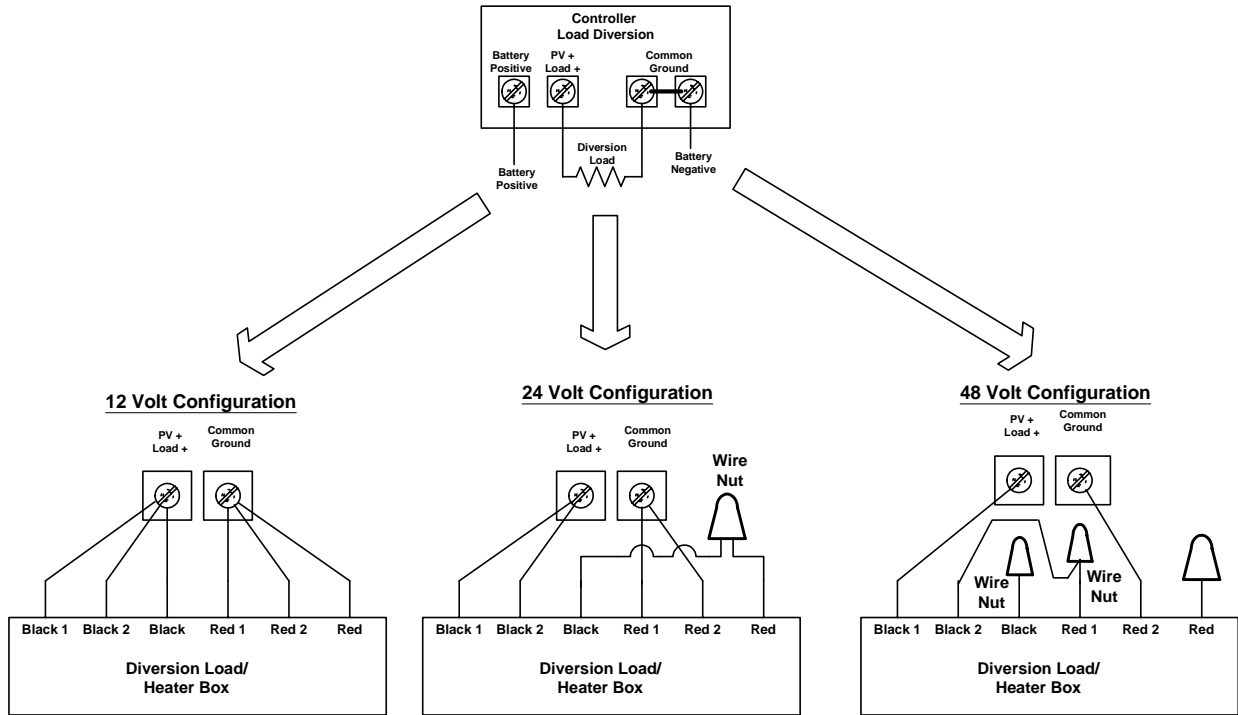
Controller
Load Diversion

Battery Positive

PV + Load +

Common Ground

Diversion Load

Battery Positive

Battery Negative

12 Volt Configuration

PV + Load +

Common Ground

| Black 1 | Black 2 | Black | Red 1 | Red 2 | Red |
|---|---|---|---|---|---|

Diversion Load/ Heater Box

24 Volt Configuration

PV + Load +

Common Ground

Wire Nut

| Black 1 | Black 2 | Black | Red 1 | Red 2 | Red |
|---|---|---|---|---|---|

Diversion Load/ Heater Box

48 Volt Configuration

PV + Load +

Common Ground

Wire Nut

Wire Nut

| Black 1 | Black 2 | Black | Red 1 | Red 2 | Red |
|---|---|---|---|---|---|

Diversion Load/ Heater Box